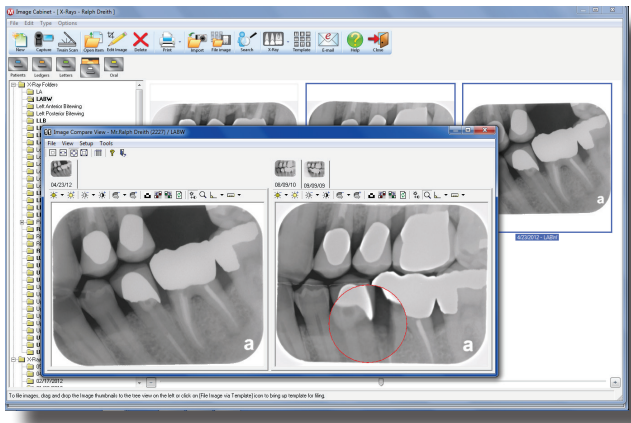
Image Cabinet - [ X-Rays - Ralph Dreith ]
File Edit Type Options
New Capture Twain Scan Open Item Edit Image Delete Print Import File Image Search X-Ray Template E-mail Help Close
Patients Ledgers Letters Oral
X-Ray Folders
LA
LABW
Left Anterior Bitewing
Left Posterior Bitewing
LB
4/23/2012 - LABW
Image Compare View - Mr. Ralph Dreith (2227) / LABW
File View Setup Tools
04/23/12
08/09/10 08/09/09
a
a
02/17/2012
To tile images, drag and drop the image thumbnails to the tree view on the left or click on [File Image via Template] icon to bring up template for filing.